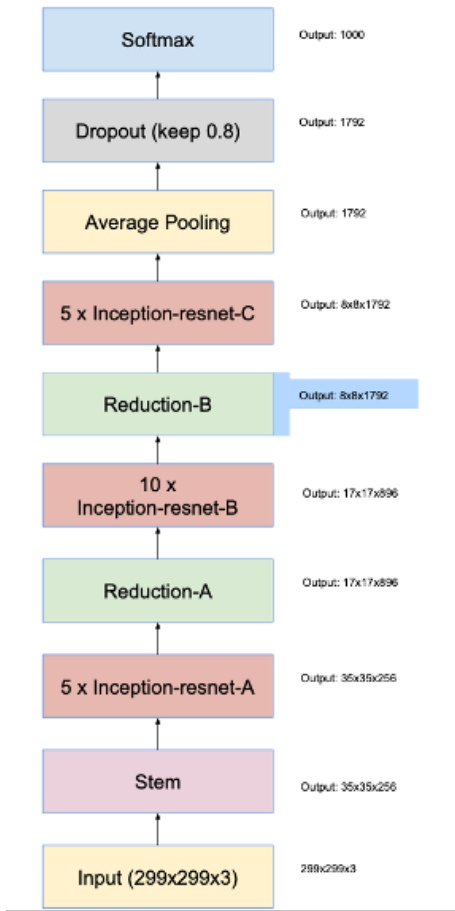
Softmax

Output: 1000

Dropout (keep 0.8)

Output: 1792

Average Pooling

Output: 1792

5 x Inception-resnet-C

Output: 8x8x1792

Reduction-B

Output: 8x8x1792

10 x Inception-resnet-B

Output: 17x17x896

Reduction-A

Output: 17x17x896

5 x Inception-resnet-A

Output: 35x35x256

Stem

Output: 35x35x256

Input (299x299x3)

299x299x3